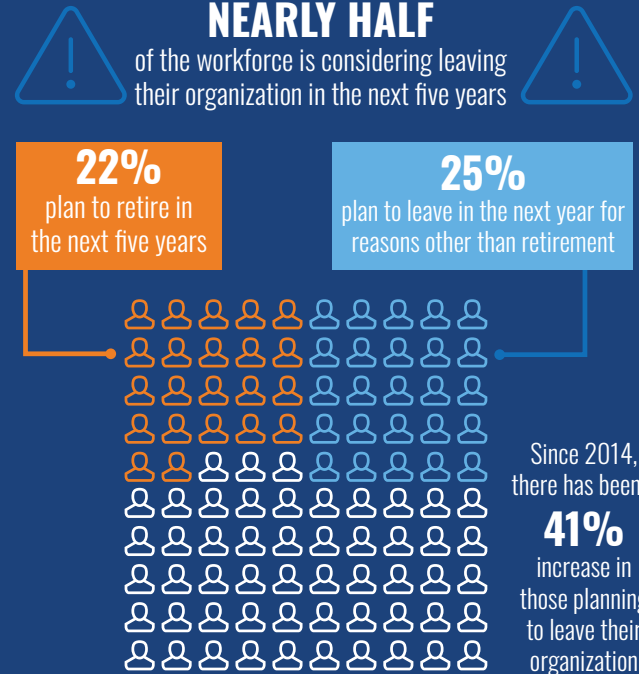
NEARLY HALF
of the workforce is considering leaving their organization in the next five years

22%
plan to retire in the next five years

25%
plan to leave in the next year for reasons other than retirement

Since 2014, there has been
41%
increase in those planning to leave their organization